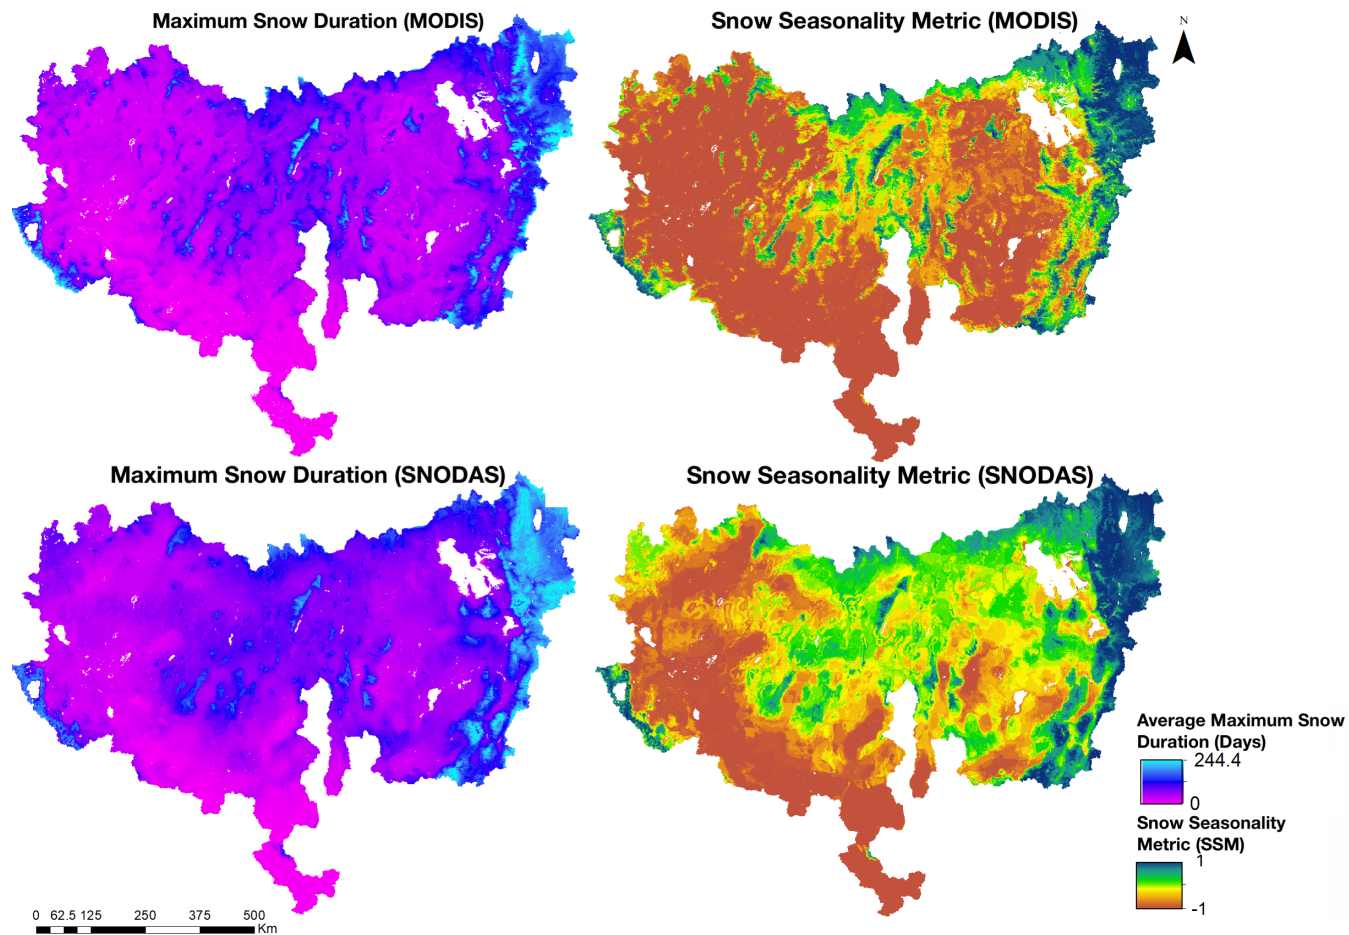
Maximum Snow Duration (MODIS)

Snow Seasonality Metric (MODIS)

N

Maximum Snow Duration (SNODAS)

Snow Seasonality Metric (SNODAS)

Average Maximum Snow Duration (Days)

244.4

0

Snow Seasonality Metric (SSM)

1

-1

0 62.5 125 250 375 500 Km